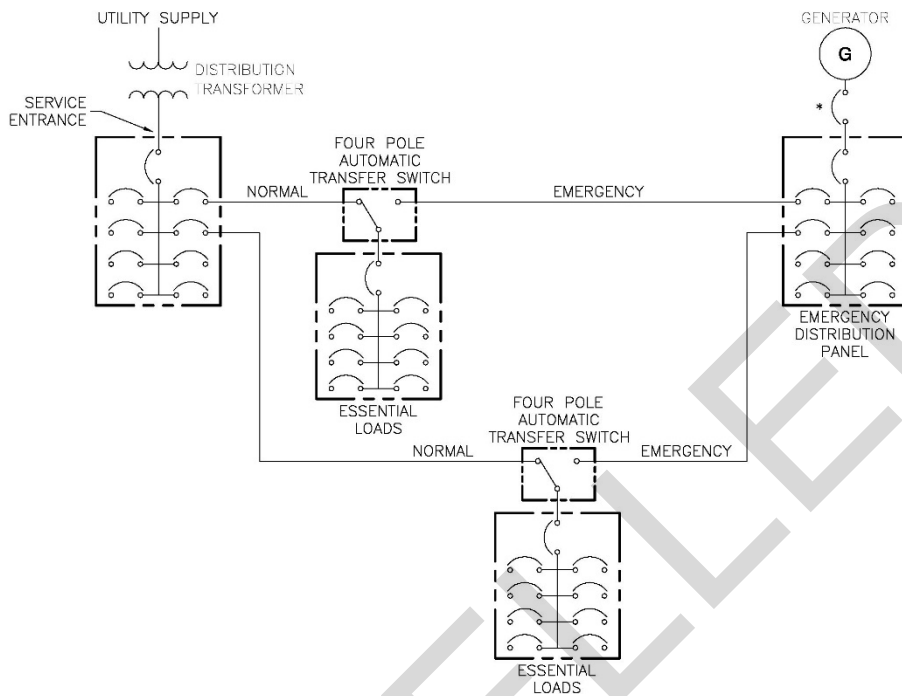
UTILITY SUPPLY

DISTRIBUTION TRANSFORMER

SERVICE ENTRANCE

GENERATOR

G

*

FOUR POLE AUTOMATIC TRANSFER SWITCH

NORMAL

EMERGENCY

ESSENTIAL LOADS

EMERGENCY DISTRIBUTION PANEL

FOUR POLE AUTOMATIC TRANSFER SWITCH

NORMAL

EMERGENCY

ESSENTIAL LOADS